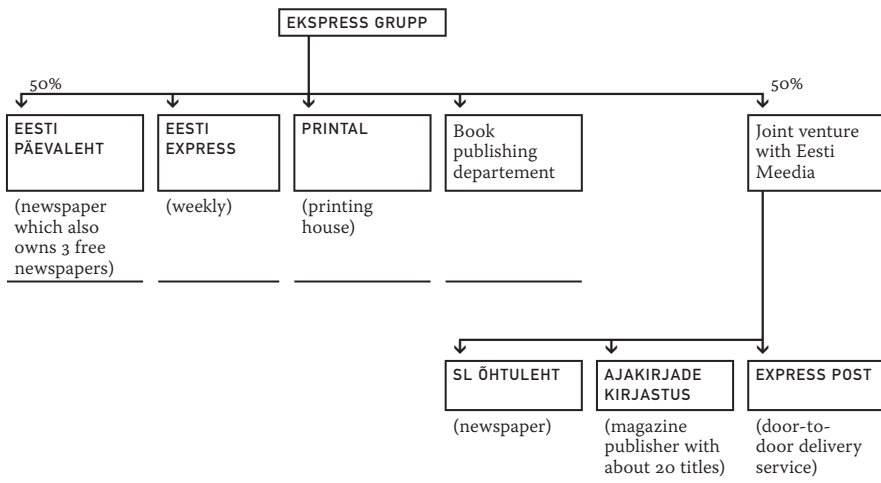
EKSPRESS GRUPP

50%

50%

EESTI PÄEVALEHT

(newspaper which also owns 3 free newspapers)

EESTI EXPRESS

(weekly)

PRINTAL

(printing house)

Book publishing departement

Joint venture with Eesti Meedia

SL ÕHTULEHT

(newspaper)

AJAKIRJADE KIRJASTUS

(magazine publisher with about 20 titles)

EXPRESS POST

(door-to-door delivery service)